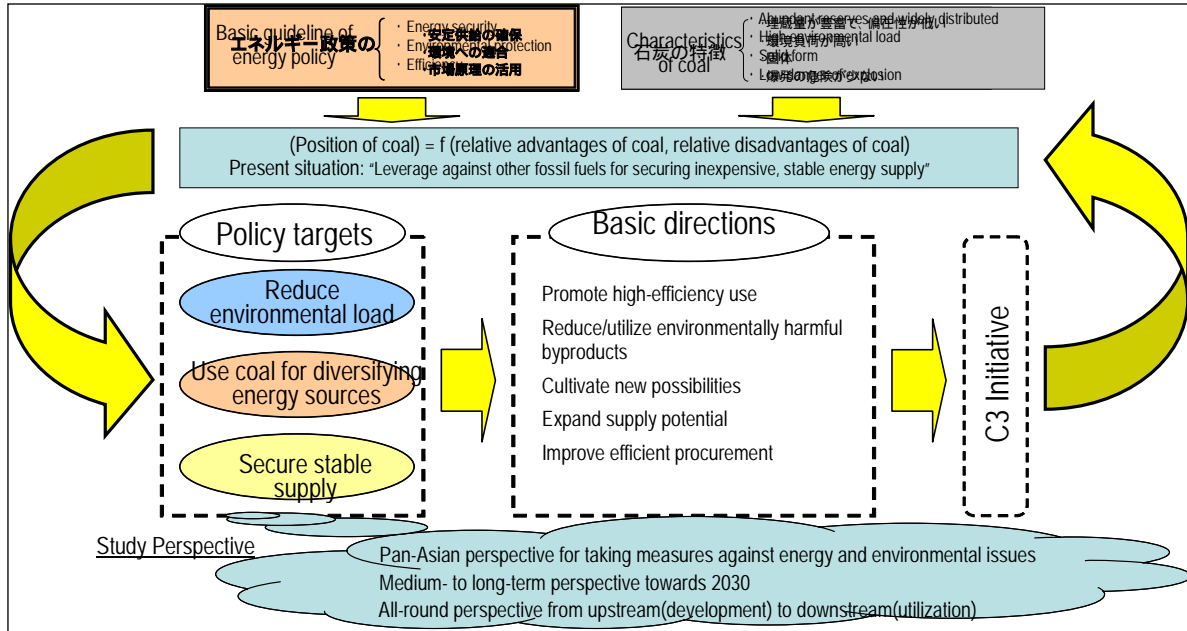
Basic guideline of energy policy
エネルギー政策の
・Energy security
・安定供給の確保
・Environmental protection
・環境への適合
・Efficiency
・市場原理の活用

Characteristics of coal
石炭の特徴
・Abundant reserves and widely distributed
・埋蔵量が豊富で、偏在性が低い
・High environmental load
・環境負荷が高い
・Solid form
・固体
・Low risk of explosion
・爆発の危険が少ない

(Position of coal) = f (relative advantages of coal, relative disadvantages of coal)
Present situation: "Leverage against other fossil fuels for securing inexpensive, stable energy supply"

Policy targets
Reduce environmental load
Use coal for diversifying energy sources
Secure stable supply

Basic directions
Promote high-efficiency use
Reduce/utilize environmentally harmful byproducts
Cultivate new possibilities
Expand supply potential
Improve efficient procurement

C3 Initiative

Study Perspective
Pan-Asian perspective for taking measures against energy and environmental issues
Medium- to long-term perspective towards 2030
All-round perspective from upstream(development) to downstream(utilization)